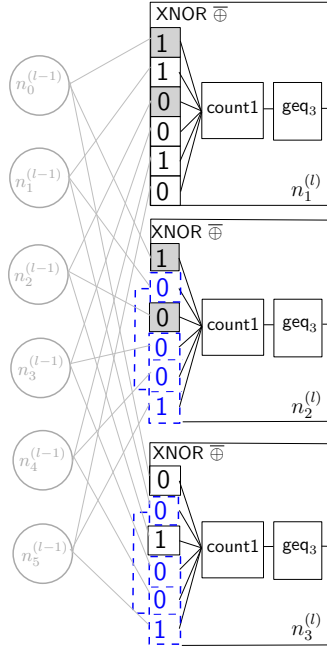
$n_0^{(l-1)}$

$n_1^{(l-1)}$

$n_2^{(l-1)}$

$n_3^{(l-1)}$

$n_4^{(l-1)}$

$n_5^{(l-1)}$

XNOR $\overline{\oplus}$
1
1
0
0
1
0
count1
geq$_3$
$n_1^{(l)}$

XNOR $\overline{\oplus}$
1
0
0
0
0
1
count1
geq$_3$
$n_2^{(l)}$

XNOR $\overline{\oplus}$
0
0
1
0
0
1
count1
geq$_3$
$n_3^{(l)}$